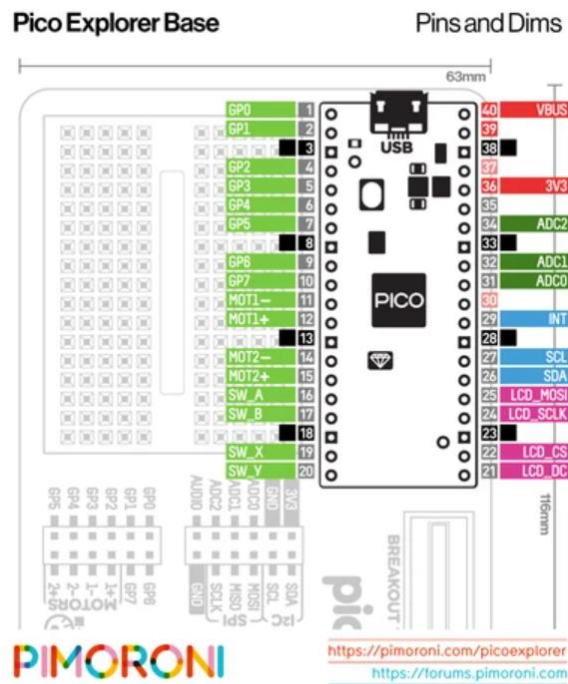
Pico Explorer Base

Pins and Dims

63mm

GP0 1
GP1 2
3
GP2 4
GP3 5
GP4 6
GP5 7
8
GP6 9
GP7 10
MOT1− 11
MOT1+ 12
13
MOT2− 14
MOT2+ 15
SW_A 16
SW_B 17
18
SW_X 19
SW_Y 20

USB

PICO

40 VBUS
39
38
37
36 3V3
35
34 ADC2
33
32 ADC1
31 ADC0
30
29 INT
28
27 SCL
26 SDA
25 LCD_MOSI
24 LCD_SCLK
23
22 LCD_CS
21 LCD_DC

116mm

GP5 GP4 GP3 GP2 GP1 GP0

2+ 2− 1− 1+ GP7 GP6

MOTORS

AUDIO ADC2 ADC1 ADC0 GND 3V3

GND SCLK MISO MOSI SCL SDA

SPI I2C

BREAKOUT

pic

PIMORONI

https://pimoroni.com/picoexplorer
https://forums.pimoroni.com